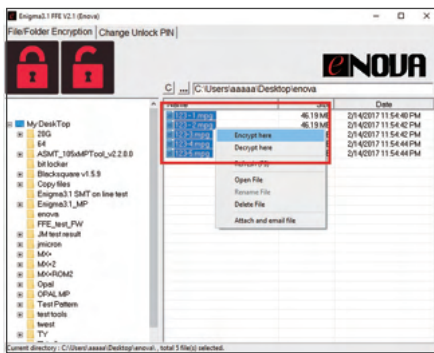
Enigma3.1 FFE V2.1 (Enova)

File/Folder Encryption | Change Unlock PIN

ENOVA

C ... C:\Users\aaaaa\Desktop\enova

Name | Size | Date

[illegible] 46.19 M 2/14/2017 11:54:40 PM
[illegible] 46.19 M 2/14/2017 11:54:42 PM
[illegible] 2/14/2017 11:54:44 PM
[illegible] 2/14/2017 11:54:44 PM
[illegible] 2/14/2017 11:54:44 PM

Encrypt here
Decrypt here
Refresh (F5)
Open File
Rename File
Delete File
Attach and email file

My DeskTop
20G
64
ASMT_105xMPTool_v2.2.0.0
bit locker
Blacksquare v1.5.9
Copy files
Enigma3.1 SMT on line test
Enigma3.1_MP
enova
FFE_test_FW
JM test result
jmicron
MX+
MX+2
MX+ROM2
Opal
OPAL MP
Test Pattern
test tools
twest
TY

Current directory : C:\Users\aaaaa\Desktop\enova\ , total 5 file(s) selected.